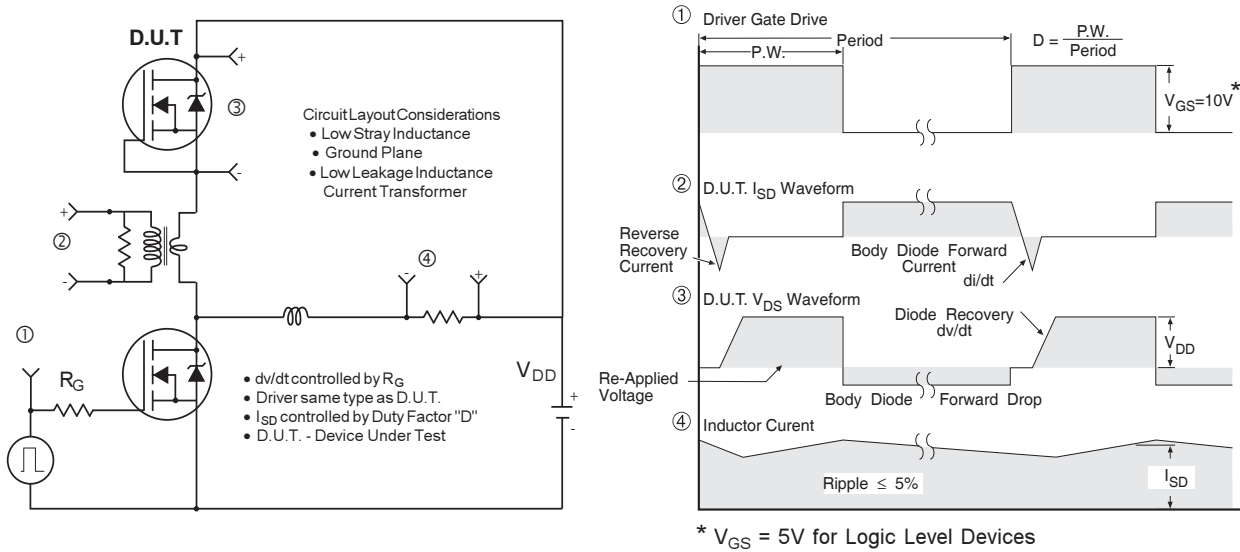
D.U.T

+

③

-

Circuit Layout Considerations
• Low Stray Inductance
• Ground Plane
• Low Leakage Inductance Current Transformer

+

②

-

④

-

+

①

$R_G$

$V_{DD}$

+

-

• dv/dt controlled by $R_G$
• Driver same type as D.U.T.
• $I_{SD}$ controlled by Duty Factor "D"
• D.U.T. - Device Under Test

① Driver Gate Drive

P.W.

Period

$D = \frac{P.W.}{Period}$

$V_{GS}$=10V*

② D.U.T. $I_{SD}$ Waveform

Reverse Recovery Current

Body Diode Forward Current

di/dt

③ D.U.T. $V_{DS}$ Waveform

Diode Recovery dv/dt

$V_{DD}$

Re-Applied Voltage

Body Diode Forward Drop

④ Inductor Curent

Ripple ≤ 5%

$I_{SD}$

* $V_{GS}$ = 5V for Logic Level Devices